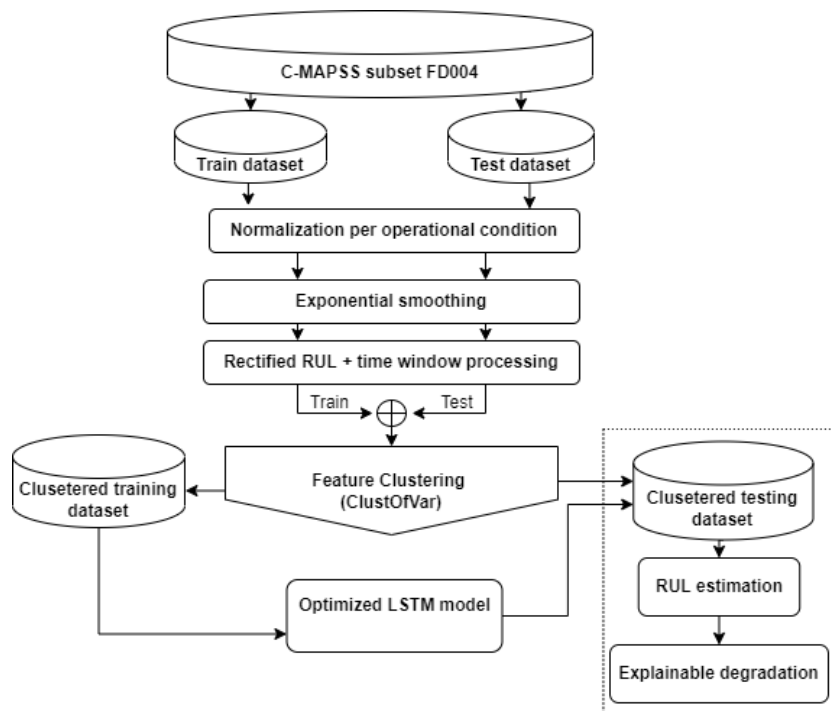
C-MAPSS subset FD004

Train dataset

Test dataset

Normalization per operational condition

Exponential smoothing

Rectified RUL + time window processing

Train

Test

Clusetered training dataset

Feature Clustering (ClustOfVar)

Clusetered testing dataset

RUL estimation

Optimized LSTM model

Explainable degradation